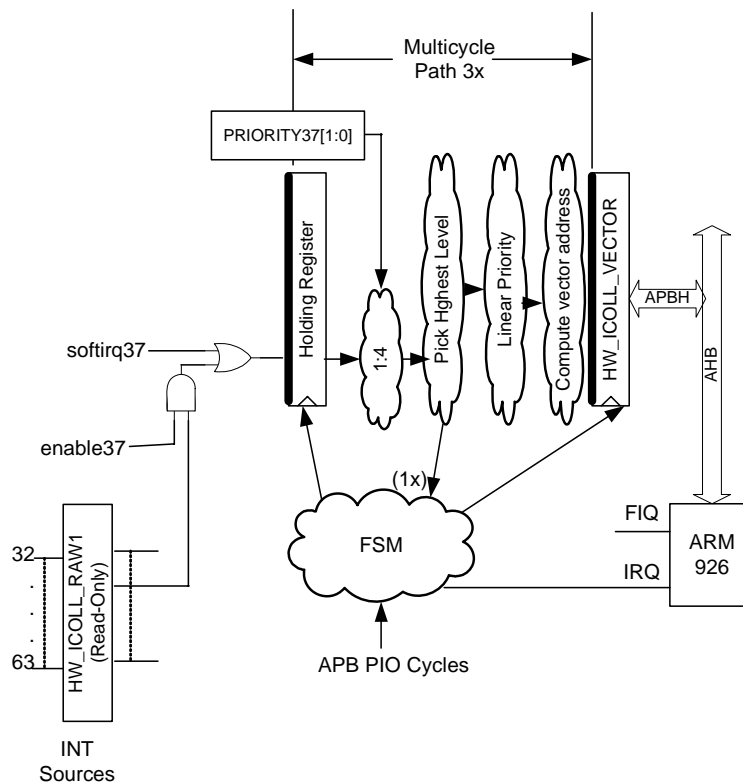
Multicycle Path 3x

PRIORITY37[1:0]

Holding Register

1:4

Pick Hghest Level

Linear Priority

Compute vector address

HW_ICOLL_VECTOR

APBH

AHB

softirq37

enable37

(1x)

FSM

FIQ

IRQ

ARM 926

32
.
.
.
63

HW_ICOLL_RAW1 (Read-Only)

APB PIO Cycles

INT Sources